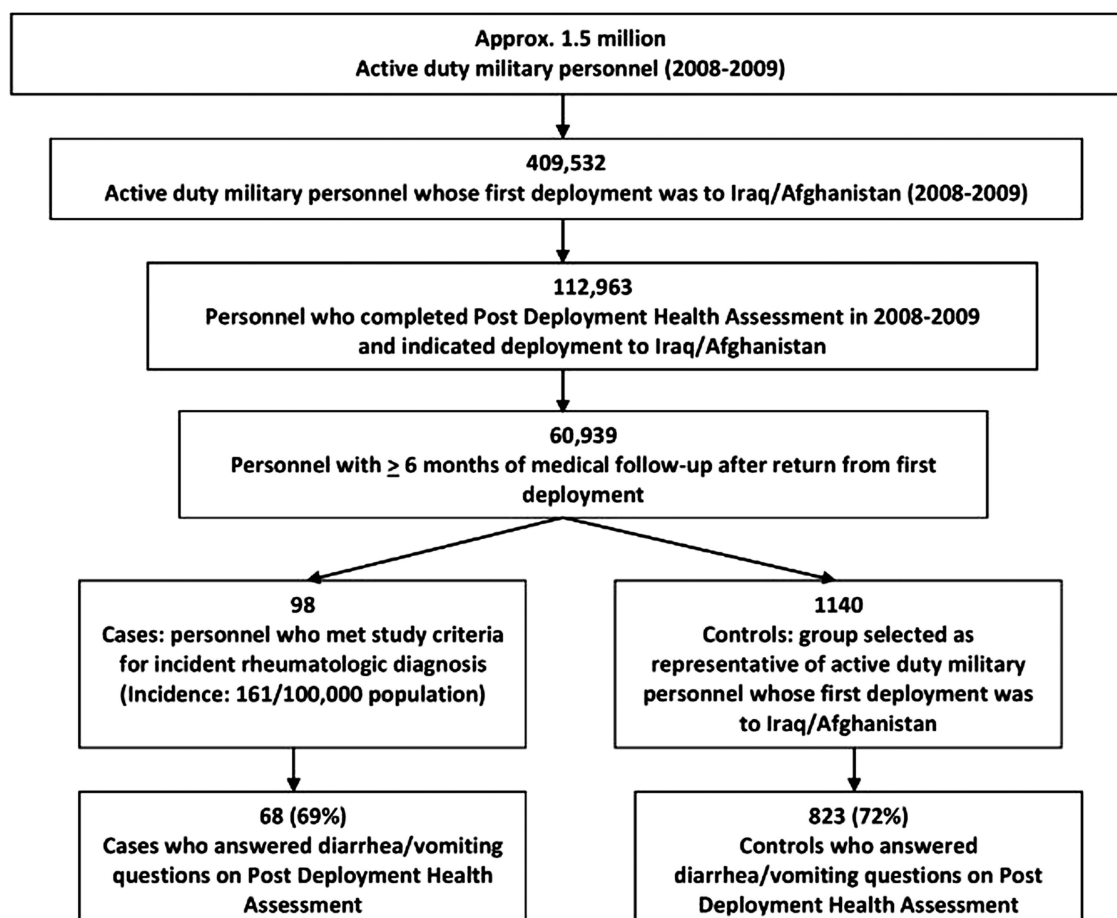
Approx. 1.5 million
Active duty military personnel (2008-2009)

409,532
Active duty military personnel whose first deployment was to Iraq/Afghanistan (2008-2009)

112,963
Personnel who completed Post Deployment Health Assessment in 2008-2009 and indicated deployment to Iraq/Afghanistan

60,939
Personnel with $\geq$ 6 months of medical follow-up after return from first deployment

98
Cases: personnel who met study criteria for incident rheumatologic diagnosis (Incidence: 161/100,000 population)

1140
Controls: group selected as representative of active duty military personnel whose first deployment was to Iraq/Afghanistan

68 (69%)
Cases who answered diarrhea/vomiting questions on Post Deployment Health Assessment

823 (72%)
Controls who answered diarrhea/vomiting questions on Post Deployment Health Assessment